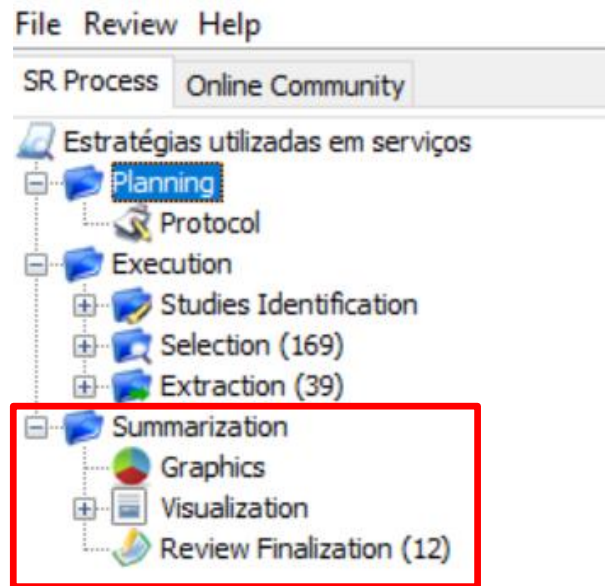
File Review Help

SR Process Online Community

Estratégias utilizadas em serviços
Planning
Protocol
Execution
Studies Identification
Selection (169)
Extraction (39)
Summarization
Graphics
Visualization
Review Finalization (12)